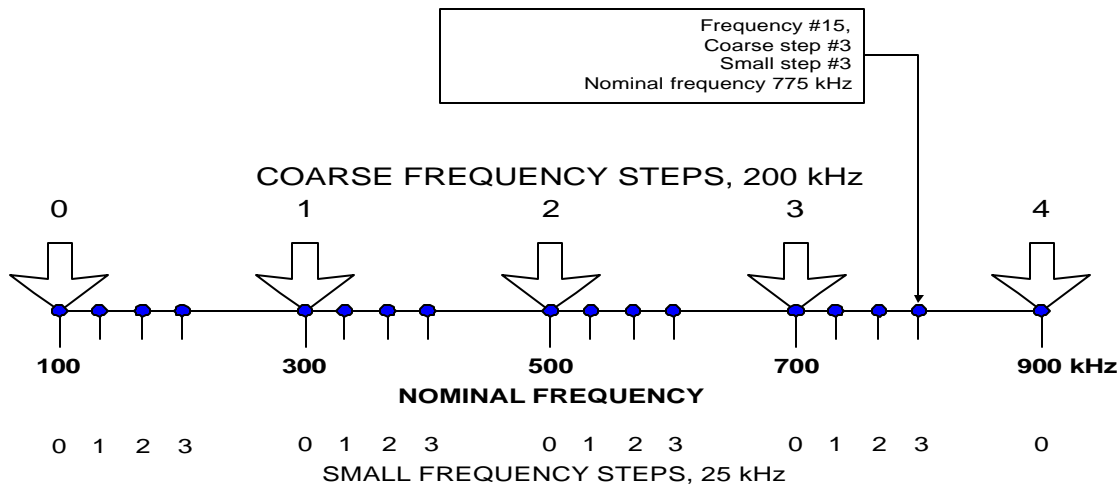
Frequency #15,
Coarse step #3
Small step #3
Nominal frequency 775 kHz

COARSE FREQUENCY STEPS, 200 kHz

0 1 2 3 4

100 300 500 700 900 kHz

NOMINAL FREQUENCY

0 1 2 3 0 1 2 3 0 1 2 3 0 1 2 3 0

SMALL FREQUENCY STEPS, 25 kHz